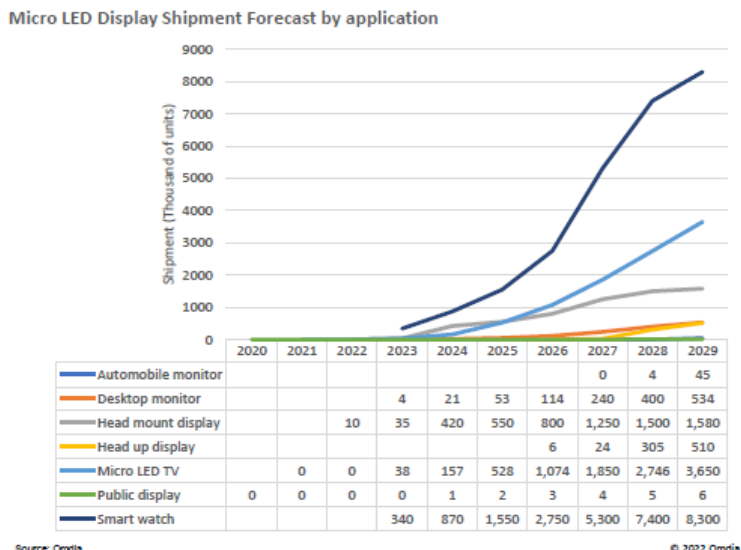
Micro LED Display Shipment Forecast by application

Shipment (Thousand of units)

9000
8000
7000
6000
5000
4000
3000
2000
1000
0

| | 2020 | 2021 | 2022 | 2023 | 2024 | 2025 | 2026 | 2027 | 2028 | 2029 |
|---|---|---|---|---|---|---|---|---|---|---|
| Automobile monitor | | | | | | | | 0 | 4 | 45 |
| Desktop monitor | | | | 4 | 21 | 53 | 114 | 240 | 400 | 534 |
| Head mount display | | | 10 | 35 | 420 | 550 | 800 | 1,250 | 1,500 | 1,580 |
| Head up display | | | | | | | 6 | 24 | 305 | 510 |
| Micro LED TV | | 0 | 0 | 38 | 157 | 528 | 1,074 | 1,850 | 2,746 | 3,650 |
| Public display | 0 | 0 | 0 | 0 | 1 | 2 | 3 | 4 | 5 | 6 |
| Smart watch | | | | 340 | 870 | 1,550 | 2,750 | 5,300 | 7,400 | 8,300 |

Source: Omdia
© 2022 Omdia